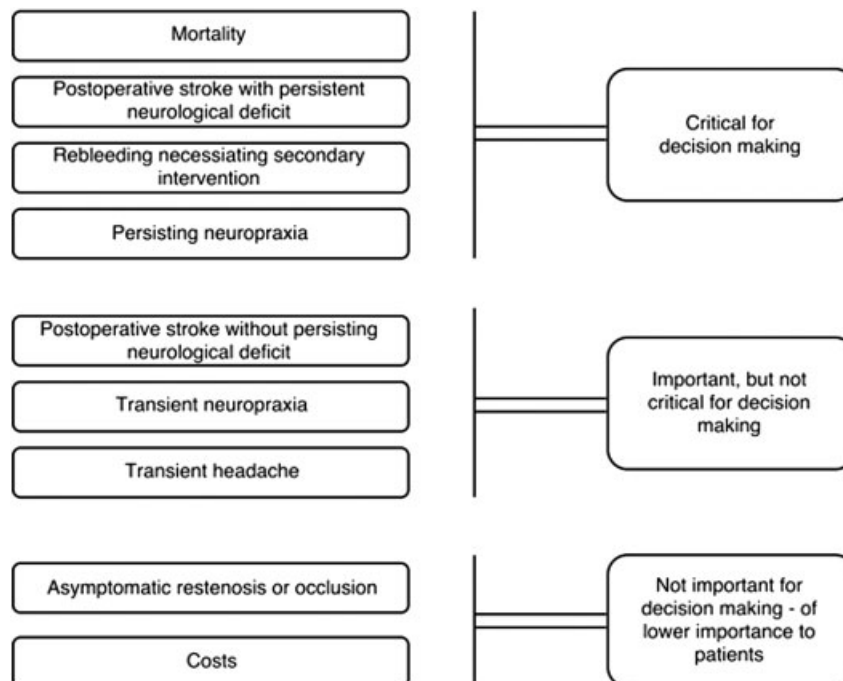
Mortality

Postoperative stroke with persistent neurological deficit

Rebleeding necessiating secondary intervention

Persisting neuropraxia

Critical for decision making

Postoperative stroke without persisting neurological deficit

Transient neuropraxia

Transient headache

Important, but not critical for decision making

Asymptomatic restenosis or occlusion

Costs

Not important for decision making - of lower importance to patients